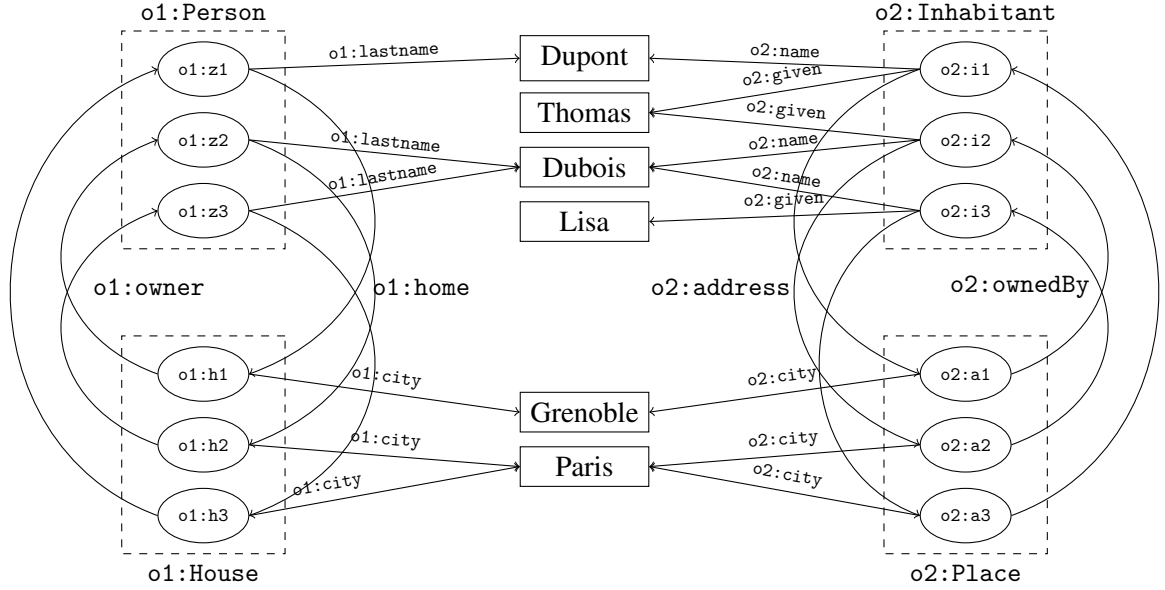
o1:Person

o1:z1

o1:z2

o1:z3

o1:lastname

o1:lastname

o1:lastname

Dupont

Thomas

Dubois

Lisa

o2:name

o2:given

o2:given

o2:name

o2:name

o2:given

o2:Inhabitant

o2:i1

o2:i2

o2:i3

o1:owner

o1:home

o2:address

o2:ownedBy

o1:h1

o1:h2

o1:h3

o1:city

o1:city

o1:city

Grenoble

Paris

o2:city

o2:city

o2:city

o2:a1

o2:a2

o2:a3

o1:House

o2:Place